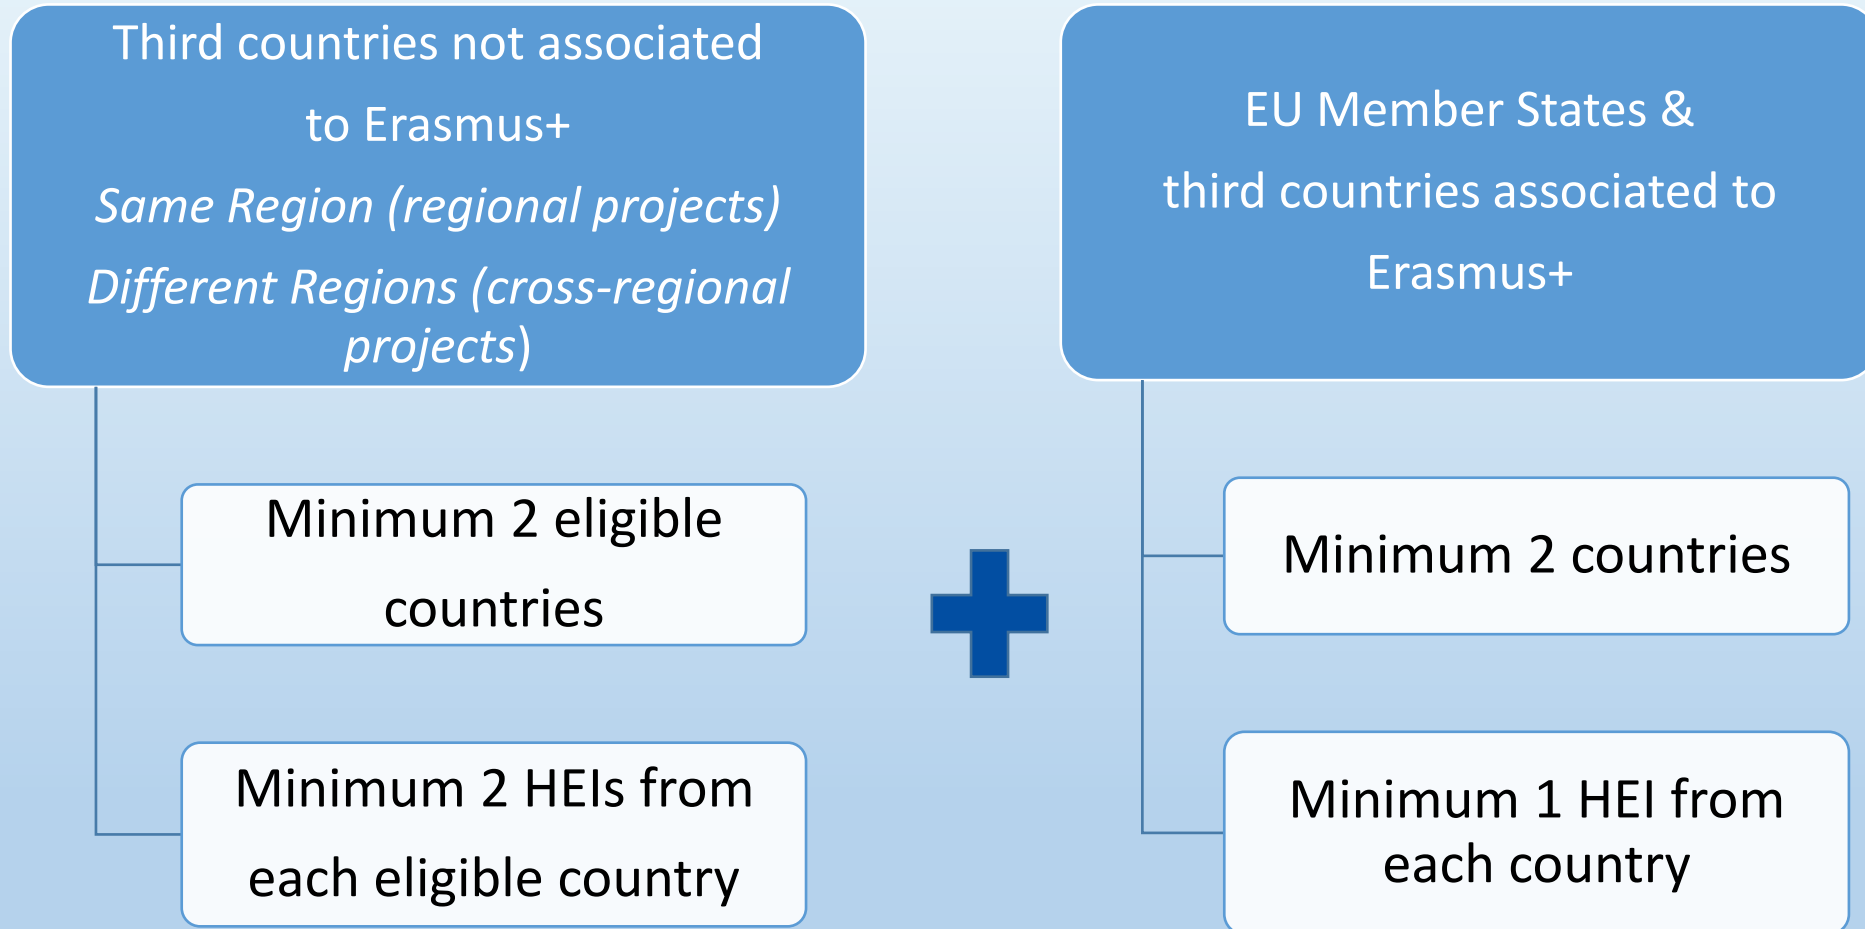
Third countries not associated to Erasmus+

Same Region (regional projects)

Different Regions (cross-regional projects)

Minimum 2 eligible countries

Minimum 2 HEIs from each eligible country

EU Member States & third countries associated to Erasmus+

Minimum 2 countries

Minimum 1 HEI from each country